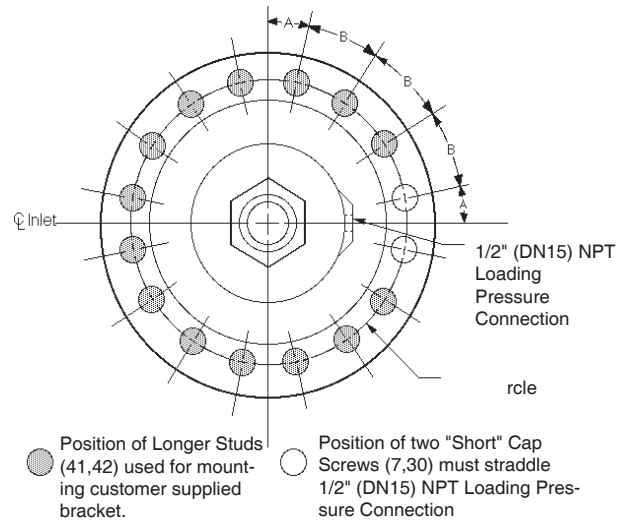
A

B

B

B

A

℄ Inlet

1/2" (DN15) NPT Loading Pressure Connection

rcle

Position of Longer Studs (41,42) used for mounting customer supplied bracket.

Position of two "Short" Cap Screws (7,30) must straddle 1/2" (DN15) NPT Loading Pressure Connection